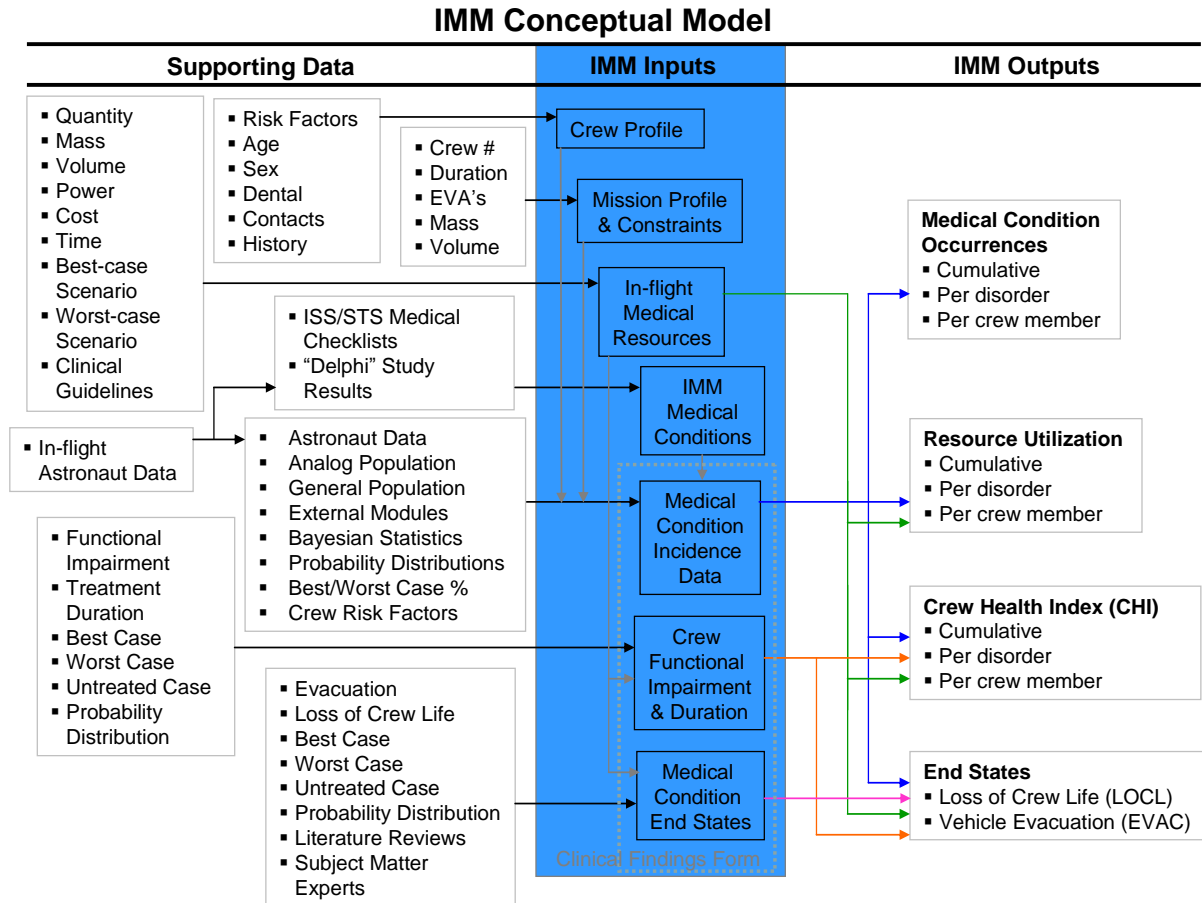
IMM Conceptual Model

Supporting Data

IMM Inputs

IMM Outputs

▪ Quantity
▪ Mass
▪ Volume
▪ Power
▪ Cost
▪ Time
▪ Best-case Scenario
▪ Worst-case Scenario
▪ Clinical Guidelines

▪ Risk Factors
▪ Age
▪ Sex
▪ Dental
▪ Contacts
▪ History

▪ Crew #
▪ Duration
▪ EVA's
▪ Mass
▪ Volume

Crew Profile

Mission Profile & Constraints

In-flight Medical Resources

▪ ISS/STS Medical Checklists
▪ "Delphi" Study Results

IMM Medical Conditions

▪ In-flight Astronaut Data

▪ Astronaut Data
▪ Analog Population
▪ General Population
▪ External Modules
▪ Bayesian Statistics
▪ Probability Distributions
▪ Best/Worst Case %
▪ Crew Risk Factors

Medical Condition Incidence Data

▪ Functional Impairment
▪ Treatment Duration
▪ Best Case
▪ Worst Case
▪ Untreated Case
▪ Probability Distribution

Crew Functional Impairment & Duration

▪ Evacuation
▪ Loss of Crew Life
▪ Best Case
▪ Worst Case
▪ Untreated Case
▪ Probability Distribution
▪ Literature Reviews
▪ Subject Matter Experts

Medical Condition End States

Clinical Findings Form

Medical Condition Occurrences
▪ Cumulative
▪ Per disorder
▪ Per crew member

Resource Utilization
▪ Cumulative
▪ Per disorder
▪ Per crew member

Crew Health Index (CHI)
▪ Cumulative
▪ Per disorder
▪ Per crew member

End States
▪ Loss of Crew Life (LOCL)
▪ Vehicle Evacuation (EVAC)